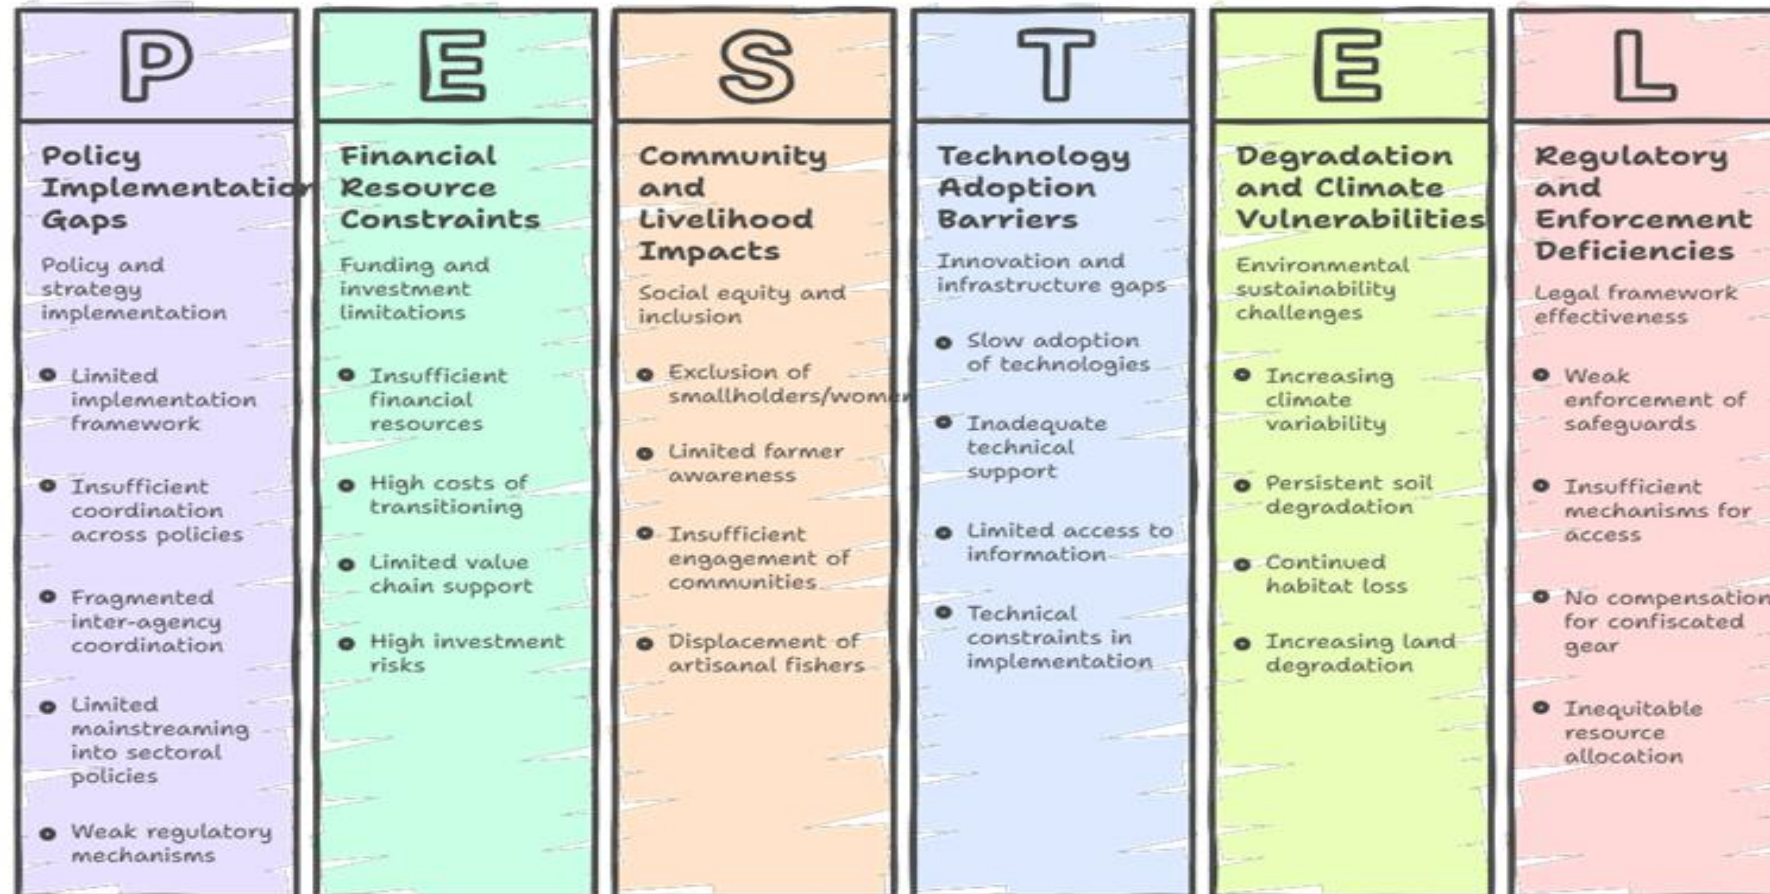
P

Policy Implementation Gaps

Policy and strategy implementation

- Limited implementation framework
- Insufficient coordination across policies
- Fragmented inter-agency coordination
- Limited mainstreaming into sectoral policies
- Weak regulatory mechanisms

E

Financial Resource Constraints

Funding and investment limitations

- Insufficient financial resources
- High costs of transitioning
- Limited value chain support
- High investment risks

S

Community and Livelihood Impacts

Social equity and inclusion

- Exclusion of smallholders/women
- Limited farmer awareness
- Insufficient engagement of communities
- Displacement of artisanal fishers

T

Technology Adoption Barriers

Innovation and infrastructure gaps

- Slow adoption of technologies
- Inadequate technical support
- Limited access to information
- Technical constraints in implementation

E

Degradation and Climate Vulnerabilities

Environmental sustainability challenges

- Increasing climate variability
- Persistent soil degradation
- Continued habitat loss
- Increasing land degradation

L

Regulatory and Enforcement Deficiencies

Legal framework effectiveness

- Weak enforcement of safeguards
- Insufficient mechanisms for access
- No compensation for confiscated gear
- Inequitable resource allocation